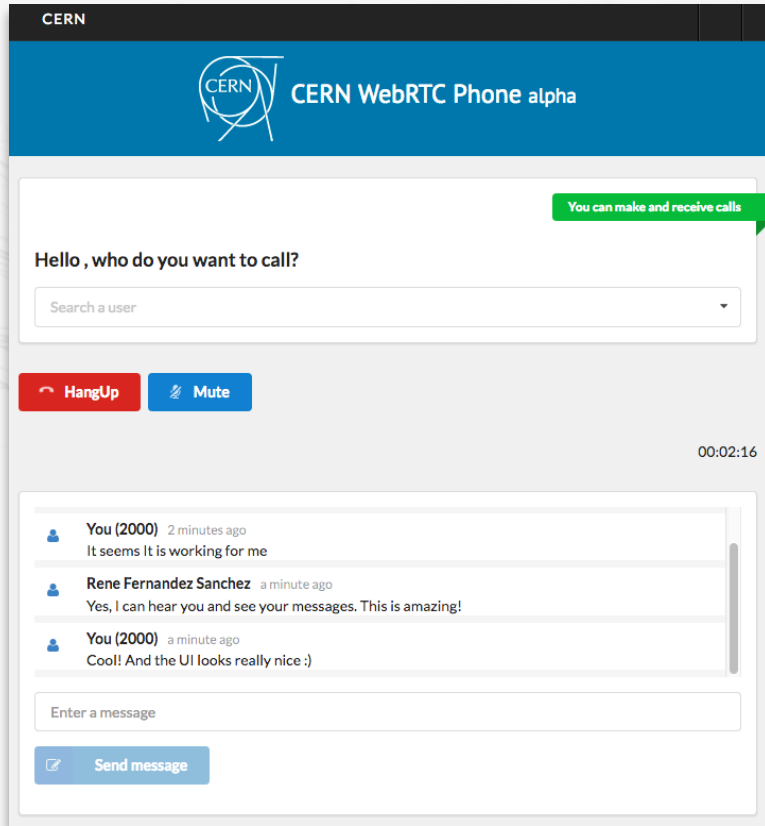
CERN

CERN

CERN WebRTC Phone alpha

You can make and receive calls

Hello , who do you want to call?

Search a user

HangUp

Mute

00:02:16

You (2000) 2 minutes ago
It seems It is working for me

Rene Fernandez Sanchez a minute ago
Yes, I can hear you and see your messages. This is amazing!

You (2000) a minute ago
Cool! And the UI looks really nice :)

Enter a message

Send message